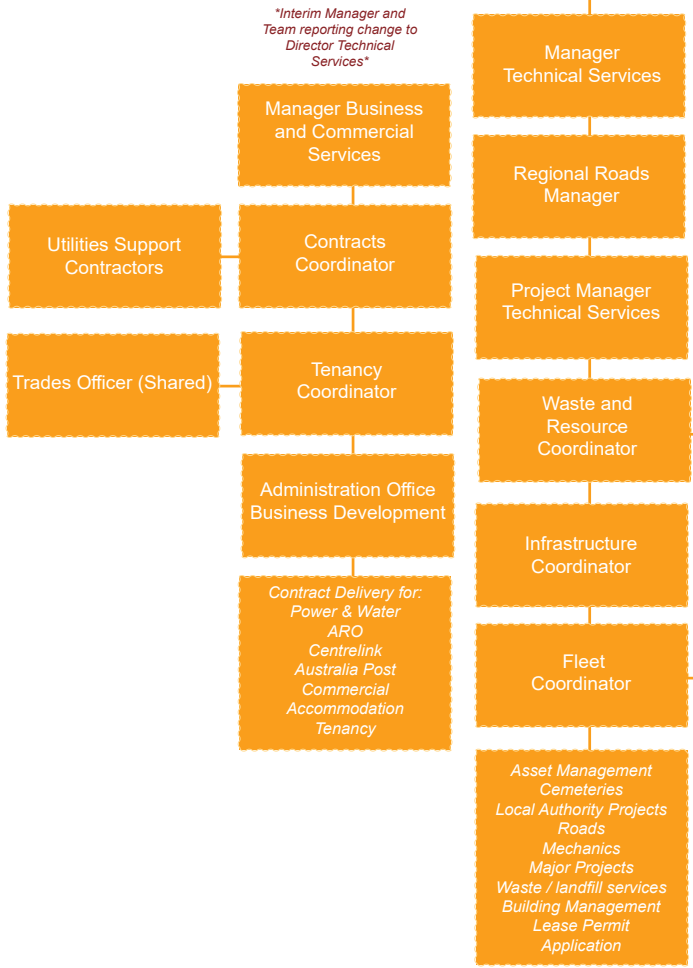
*Interim Manager and Team reporting change to Director Technical Services*

Manager Business and Commercial Services

Utilities Support Contractors

Contracts Coordinator

Trades Officer (Shared)

Tenancy Coordinator

Administration Office Business Development

Contract Delivery for:
Power & Water
ARO
Centrelink
Australia Post
Commercial
Accommodation
Tenancy

Manager Technical Services

Regional Roads Manager

Project Manager Technical Services

Waste and Resource Coordinator

Infrastructure Coordinator

Fleet Coordinator

Asset Management
Cemeteries
Local Authority Projects
Roads
Mechanics
Major Projects
Waste / landfill services
Building Management
Lease Permit Application